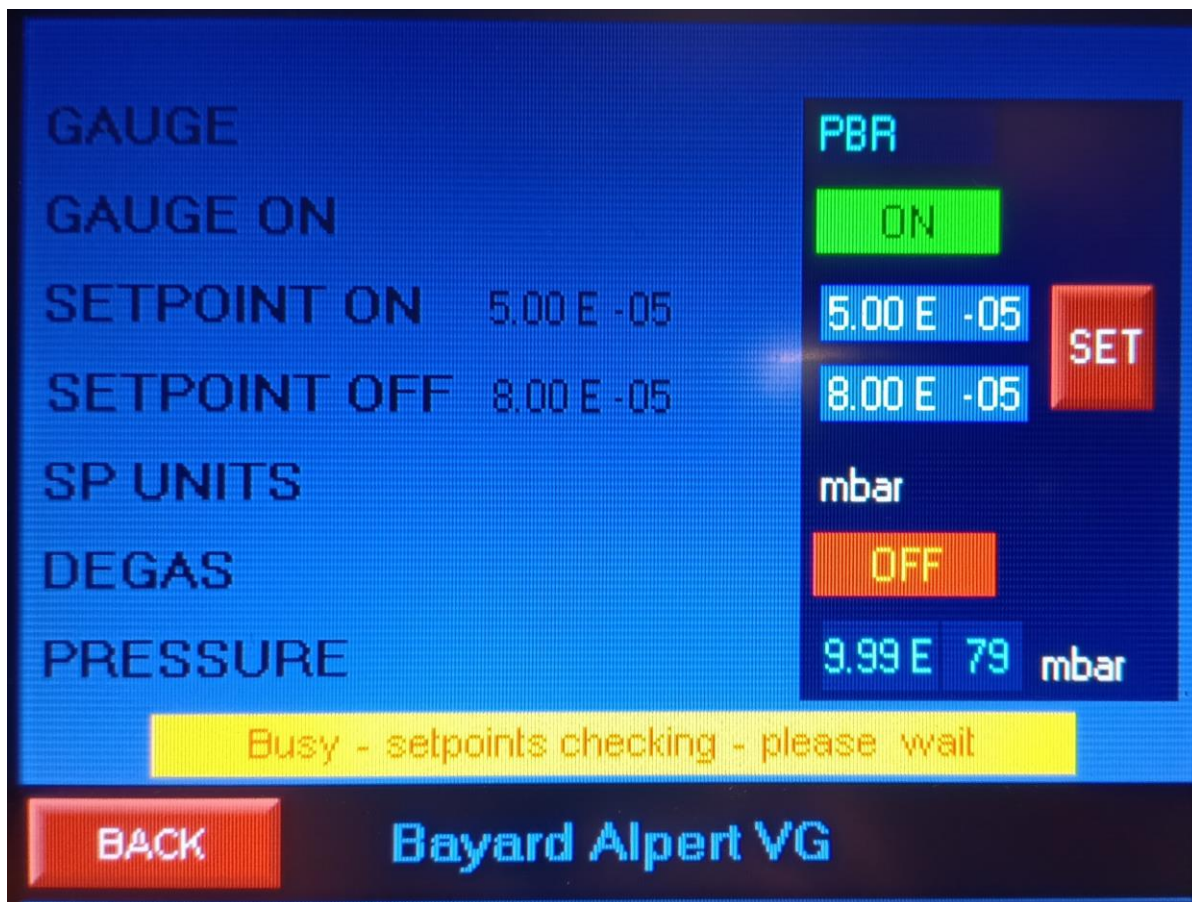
GAUGE
PBR

GAUGE ON
ON

SETPOINT ON 5.00 E -05
5.00 E -05
SET

SETPOINT OFF 8.00 E -05
8.00 E -05

SP UNITS
mbar

DEGAS
OFF

PRESSURE
9.99 E 79 mbar

Busy - setpoints checking - please wait

BACK
Bayard Alpert VG